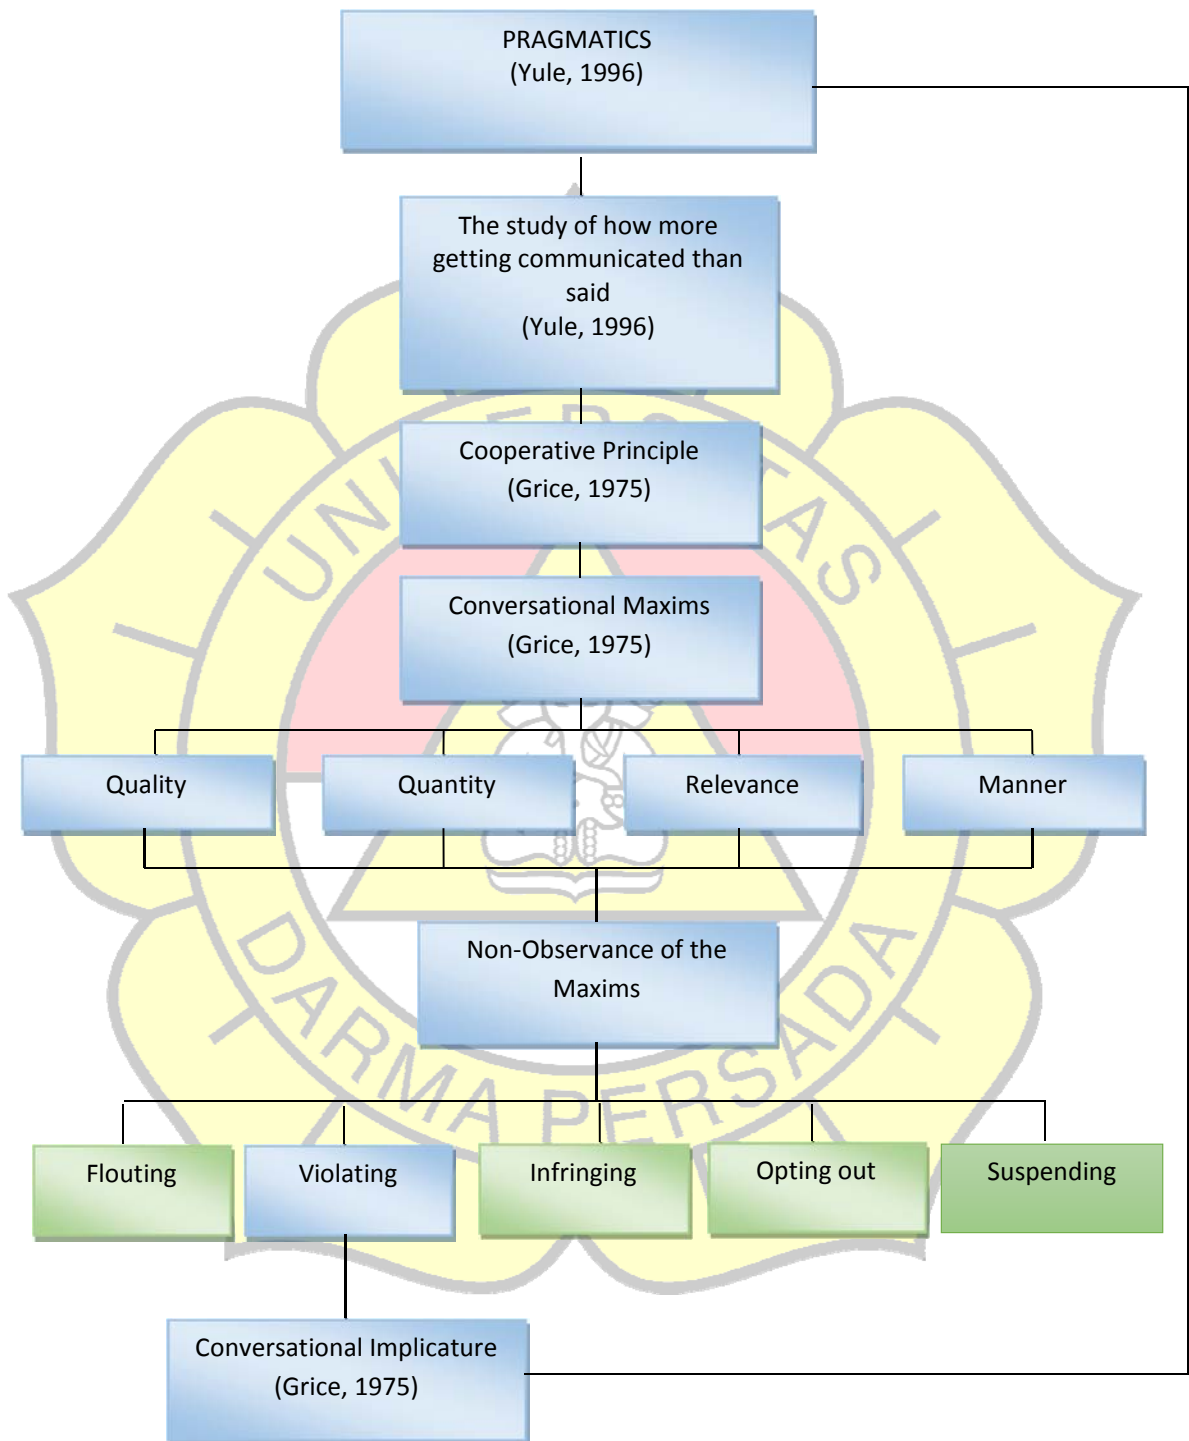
PRAGMATICS
(Yule, 1996)

The study of how more getting communicated than said
(Yule, 1996)

Cooperative Principle
(Grice, 1975)

Conversational Maxims
(Grice, 1975)

Quality

Quantity

Relevance

Manner

Non-Observance of the Maxims

Flouting

Violating

Infringing

Opting out

Suspending

Conversational Implicature
(Grice, 1975)

UNIVERSITAS DARMA PERSADA